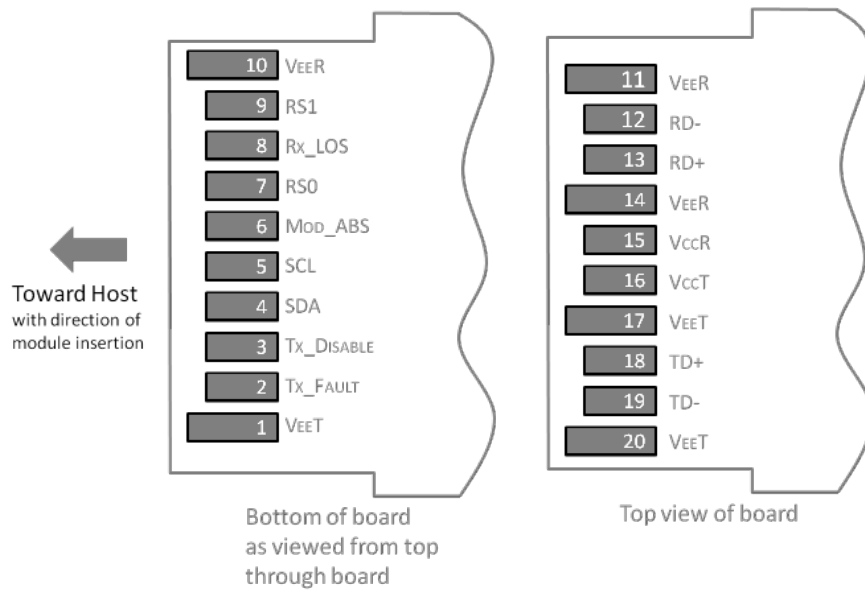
Toward Host
with direction of
module insertion

10 VEER
9 RS1
8 RX_LOS
7 RS0
6 MOD_ABS
5 SCL
4 SDA
3 TX_DISABLE
2 TX_FAULT
1 VEET

Bottom of board
as viewed from top
through board

11 VEER
12 RD-
13 RD+
14 VEER
15 VCCR
16 VCCT
17 VEET
18 TD+
19 TD-
20 VEET

Top view of board